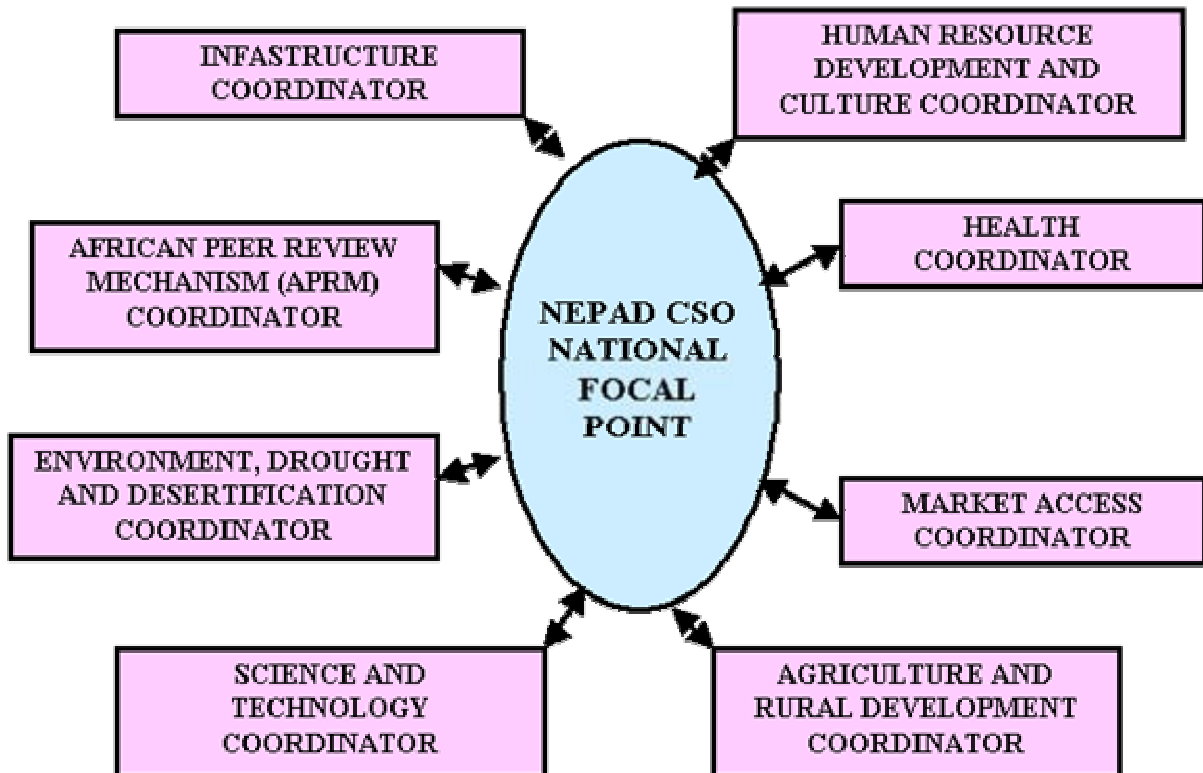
INFASTRUCTURE COORDINATOR

HUMAN RESOURCE DEVELOPMENT AND CULTURE COORDINATOR

AFRICAN PEER REVIEW MECHANISM (APRM) COORDINATOR

NEPAD CSO NATIONAL FOCAL POINT

HEALTH COORDINATOR

ENVIRONMENT, DROUGHT AND DESERTIFICATION COORDINATOR

MARKET ACCESS COORDINATOR

SCIENCE AND TECHNOLOGY COORDINATOR

AGRICULTURE AND RURAL DEVELOPMENT COORDINATOR